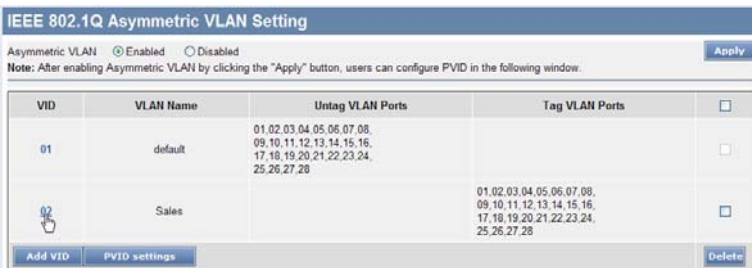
IEEE 802.1Q Asymmetric VLAN Setting

Asymmetric VLAN ⦿Enabled ○Disabled

Apply

Note: After enabling Asymmetric VLAN by clicking the "Apply" button, users can configure PVID in the following window.

| VID | VLAN Name | Untag VLAN Ports | Tag VLAN Ports | ☐ |
|---|---|---|---|---|
| 01 | default | 01,02,03,04,05,06,07,08,09,10,11,12,13,14,15,16,17,18,19,20,21,22,23,24,25,26,27,28 | | ☐ |
| 02 | Sales | | 01,02,03,04,05,06,07,08,09,10,11,12,13,14,15,16,17,18,19,20,21,22,23,24,25,26,27,28 | ☐ |

Add VID PVID settings Delete